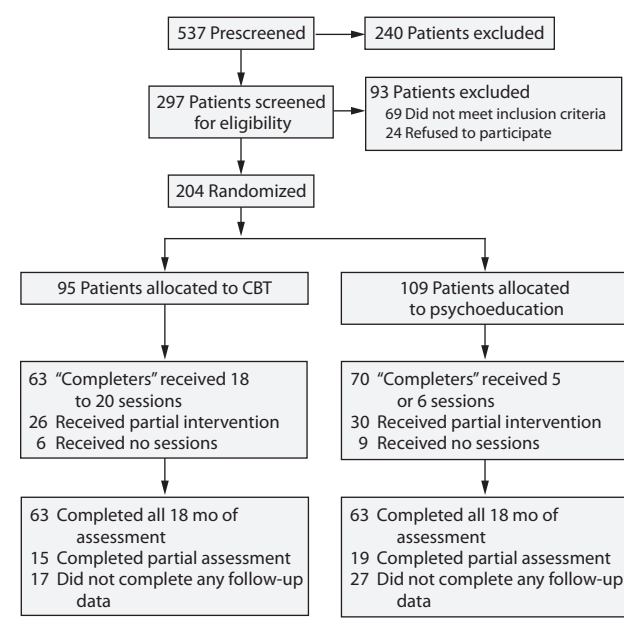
537 Prescreened

240 Patients excluded

297 Patients screened for eligibility

93 Patients excluded
69 Did not meet inclusion criteria
24 Refused to participate

204 Randomized

95 Patients allocated to CBT

109 Patients allocated to psychoeducation

63 "Completers" received 18 to 20 sessions
26 Received partial intervention
6 Received no sessions

70 "Completers" received 5 or 6 sessions
30 Received partial intervention
9 Received no sessions

63 Completed all 18 mo of assessment
15 Completed partial assessment
17 Did not complete any follow-up data

63 Completed all 18 mo of assessment
19 Completed partial assessment
27 Did not complete any follow-up data